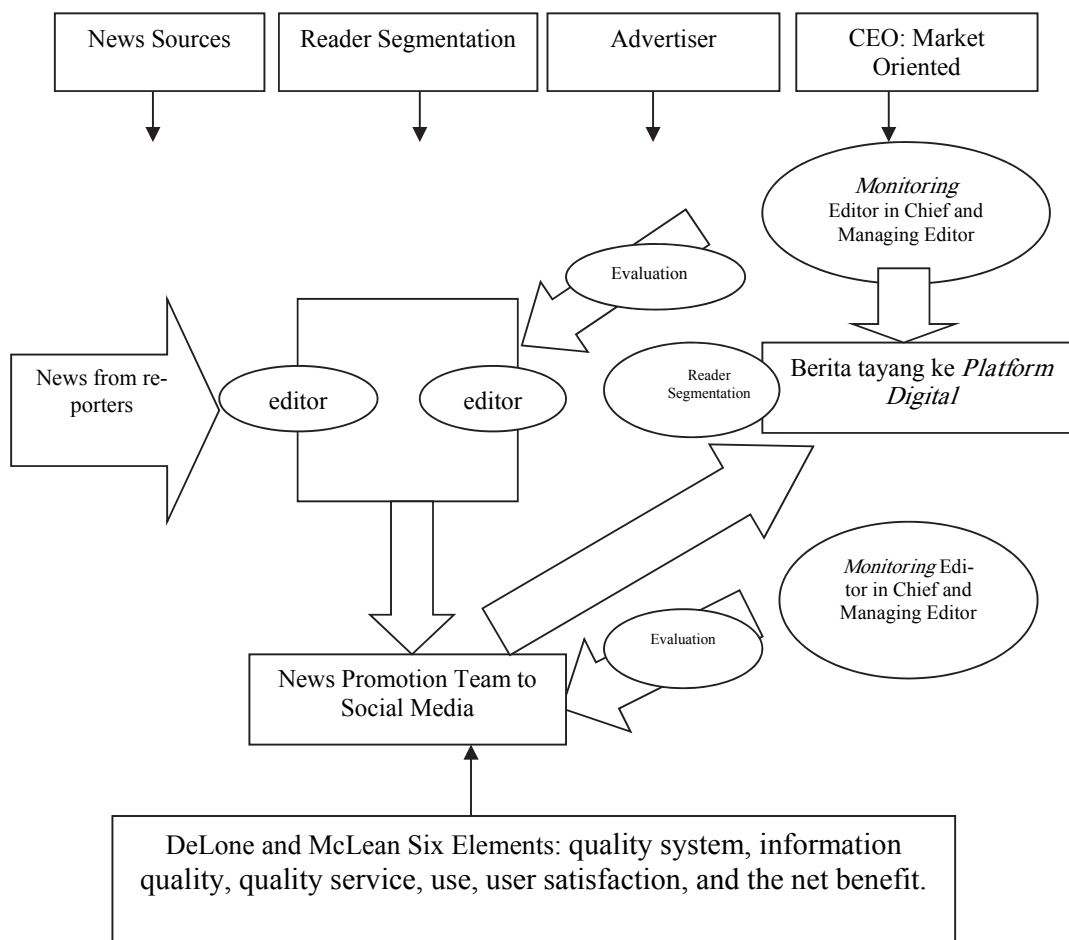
News Sources

Reader Segmentation

Advertiser

CEO: Market Oriented

Monitoring Editor in Chief and Managing Editor

Evaluation

News from reporters

editor

editor

Reader Segmentation

Berita tayang ke Platform Digital

Monitoring Editor in Chief and Managing Editor

Evaluation

News Promotion Team to Social Media

DeLone and McLean Six Elements: quality system, information quality, quality service, use, user satisfaction, and the net benefit.